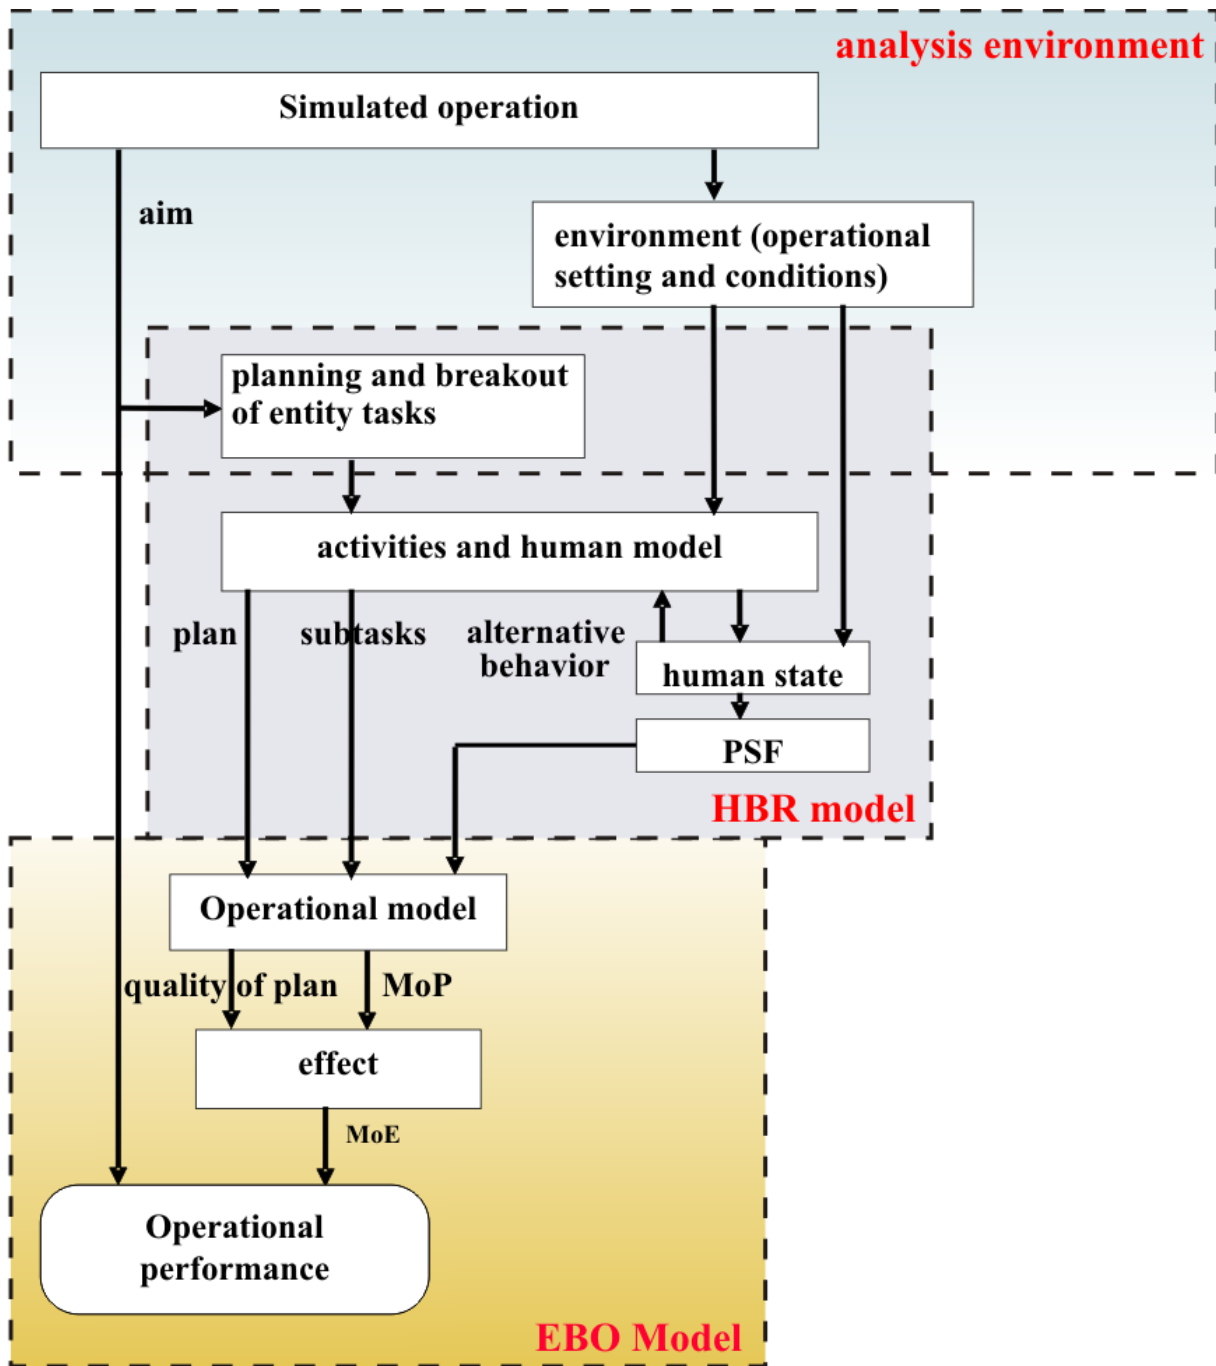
analysis environment

Simulated operation

aim

environment (operational setting and conditions)

planning and breakout of entity tasks

activities and human model

plan

subtasks

alternative behavior

human state

PSF

HBR model

Operational model

quality of plan

MoP

effect

MoE

Operational performance

EBO Model